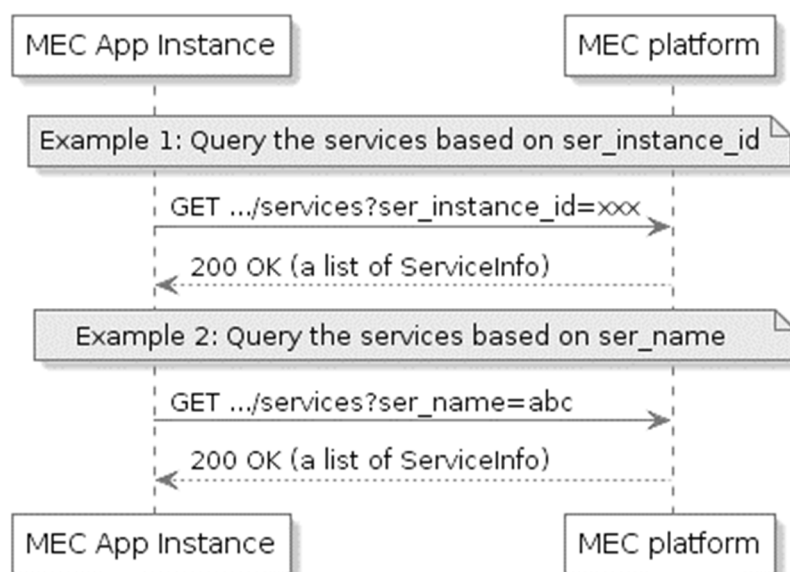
MEC App Instance

MEC platform

Example 1: Query the services based on ser_instance_id

GET .../services?ser_instance_id=xxx

200 OK (a list of ServiceInfo)

Example 2: Query the services based on ser_name

GET .../services?ser_name=abc

200 OK (a list of ServiceInfo)

MEC App Instance

MEC platform